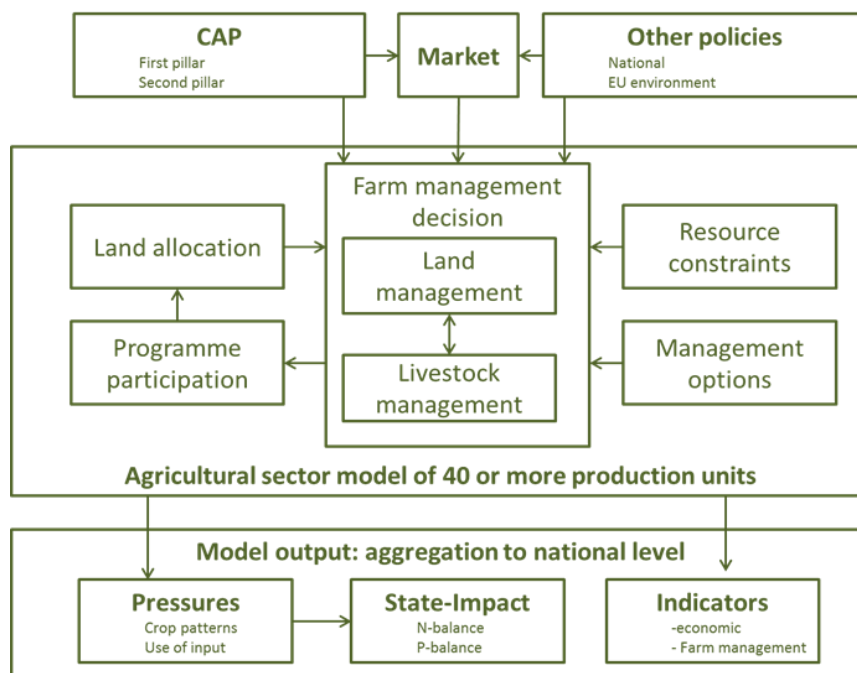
CAP
First pillar
Second pillar

Market

Other policies
National
EU environment

Farm management decision

Land allocation

Land management

Livestock management

Resource constraints

Programme participation

Management options

Agricultural sector model of 40 or more production units

Model output: aggregation to national level

Pressures
Crop patterns
Use of input

State-Impact
N-balance
P-balance

Indicators
-economic
- Farm management